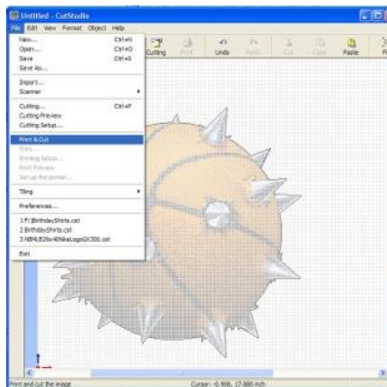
Untitled - CutStudio

File Edit View Format Object Help

New... Ctrl+N
Open... Ctrl+O
Save Ctrl+S
Save As...
Import...
Scanner
Cutting... Ctrl+P
Cutting Preview
Cutting Setup...
Print & Cut
Print...
Printing Setup...
Print Preview
Set up the printer...
Tiling
Preferences...
1 F:\BirthdayShirts.cst
2 BirthdayShirts.cst
3 NBHL826v40WeLogoGX300.cst
Exit

Cutting Print Undo Redo Cut Copy Paste

Print and cut the image

Cursor: -0.906, 17.880 inch